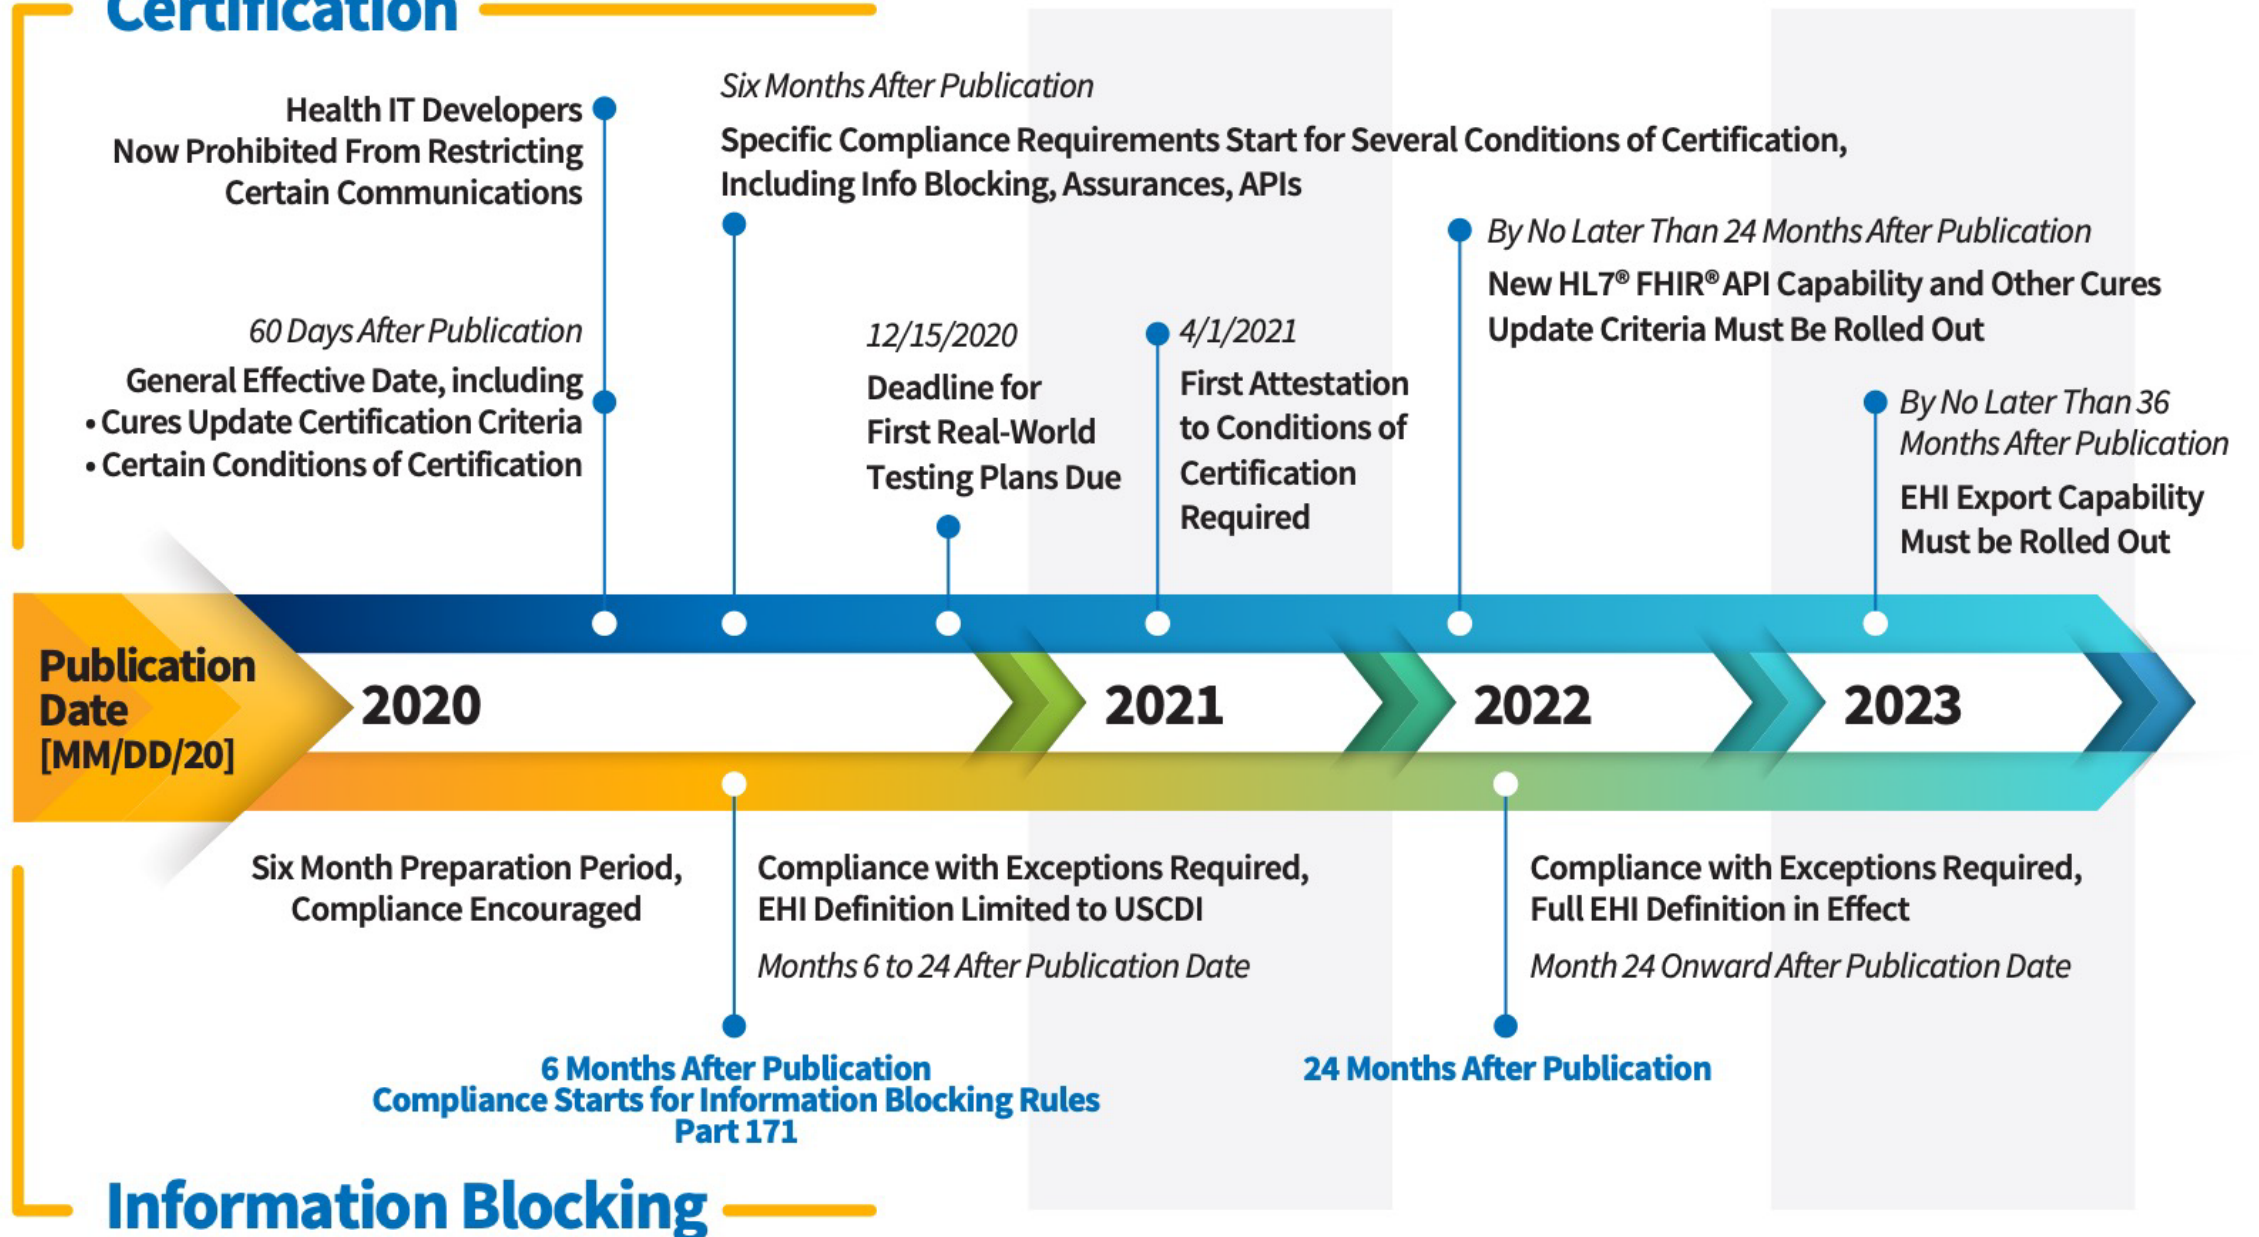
Certification

Health IT Developers Now Prohibited From Restricting Certain Communications

Six Months After Publication

Specific Compliance Requirements Start for Several Conditions of Certification, Including Info Blocking, Assurances, APIs

By No Later Than 24 Months After Publication

New HL7® FHIR® API Capability and Other Cures Update Criteria Must Be Rolled Out

60 Days After Publication

General Effective Date, including
• Cures Update Certification Criteria
• Certain Conditions of Certification

12/15/2020

Deadline for First Real-World Testing Plans Due

4/1/2021

First Attestation to Conditions of Certification Required

By No Later Than 36 Months After Publication

EHI Export Capability Must be Rolled Out

Publication Date [MM/DD/20]

2020

2021

2022

2023

Six Month Preparation Period, Compliance Encouraged

Compliance with Exceptions Required, EHI Definition Limited to USCDI

Months 6 to 24 After Publication Date

Compliance with Exceptions Required, Full EHI Definition in Effect

Month 24 Onward After Publication Date

6 Months After Publication
Compliance Starts for Information Blocking Rules
Part 171

24 Months After Publication

Information Blocking